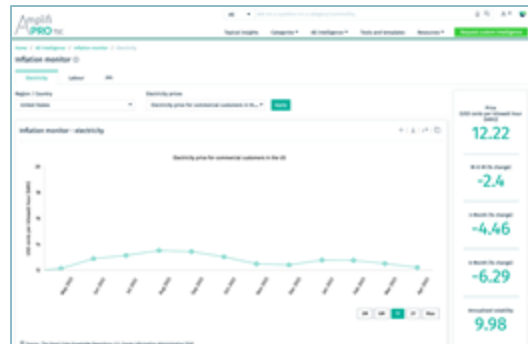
Amplifi PRO

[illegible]

Topical Insights Categories All Intelligence Tools and templates Resources Request custom intelligence

Home / All Intelligence / Inflation monitor / Electricity

Inflation monitor

Electricity Labour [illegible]

Region / Country
United States

Electricity prices
Electricity price for commercial customers in th...

Apply

Inflation monitor : electricity

Electricity price for commercial customers in the US

USD cents per kilowatt hour (kWh)

May 2022 Jun 2022 Jul 2022 Aug 2022 Sep 2022 Oct 2022 Nov 2022 Dec 2022 Jan 2023 Feb 2023 Mar 2023 Apr 2023

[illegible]

Price
(USD cents per kilowatt hour (kWh))
12.22

M-o-M (% change)
-2.4

3-Month (% change)
-4.46

6-Month (% change)
-6.29

Annualized volatility
9.98